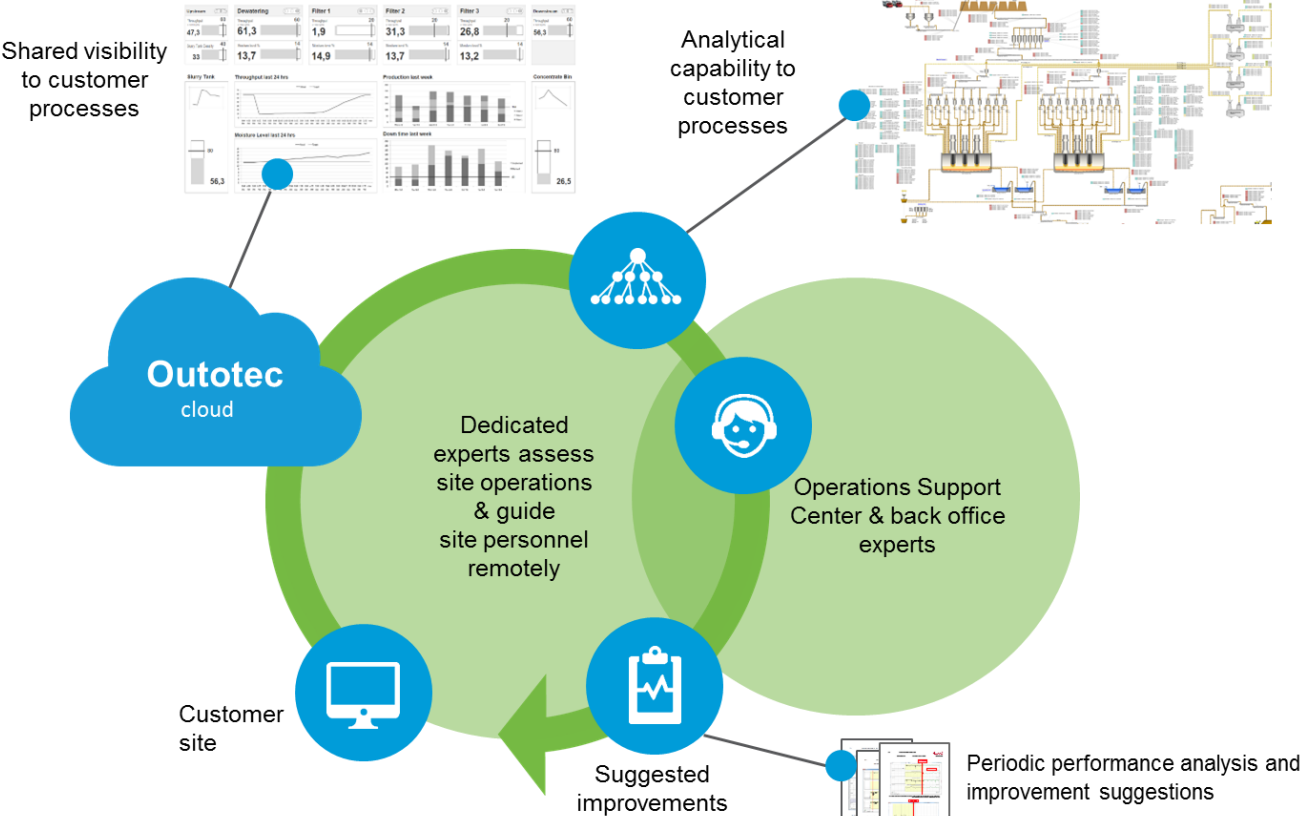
Shared visibility to customer processes

| Dewatering | Filter 1 | Filter 2 | Filter 3 |
|---|---|---|---|
| 61,3 | 1,9 | 31,3 | 26,8 |
| 13,7 | 14,9 | 13,7 | 13,2 |

47,3
33
56,3

Slurry Tank
Throughput last 24 hrs
Production last week
Concentrate Bin
Moisture Level last 24 hrs
Down time last week
56,3
26,5

Analytical capability to customer processes

Outotec
cloud

Dedicated experts assess site operations & guide site personnel remotely

Operations Support Center & back office experts

Customer site

Suggested improvements

Periodic performance analysis and improvement suggestions